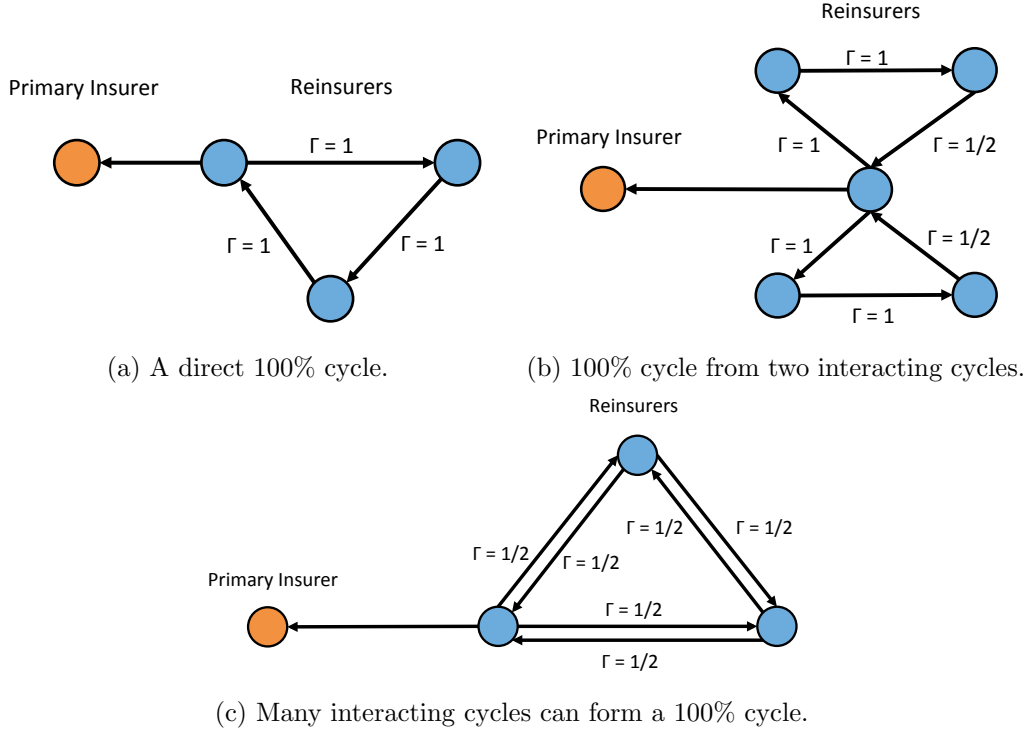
Primary Insurer

Reinsurers

Γ = 1

Γ = 1

Γ = 1

(a) A direct 100% cycle.

Reinsurers

Γ = 1

Primary Insurer

Γ = 1

Γ = 1/2

Γ = 1

Γ = 1/2

Γ = 1

(b) 100% cycle from two interacting cycles.

Reinsurers

Γ = 1/2

Γ = 1/2

Γ = 1/2

Γ = 1/2

Primary Insurer

Γ = 1/2

Γ = 1/2

(c) Many interacting cycles can form a 100% cycle.